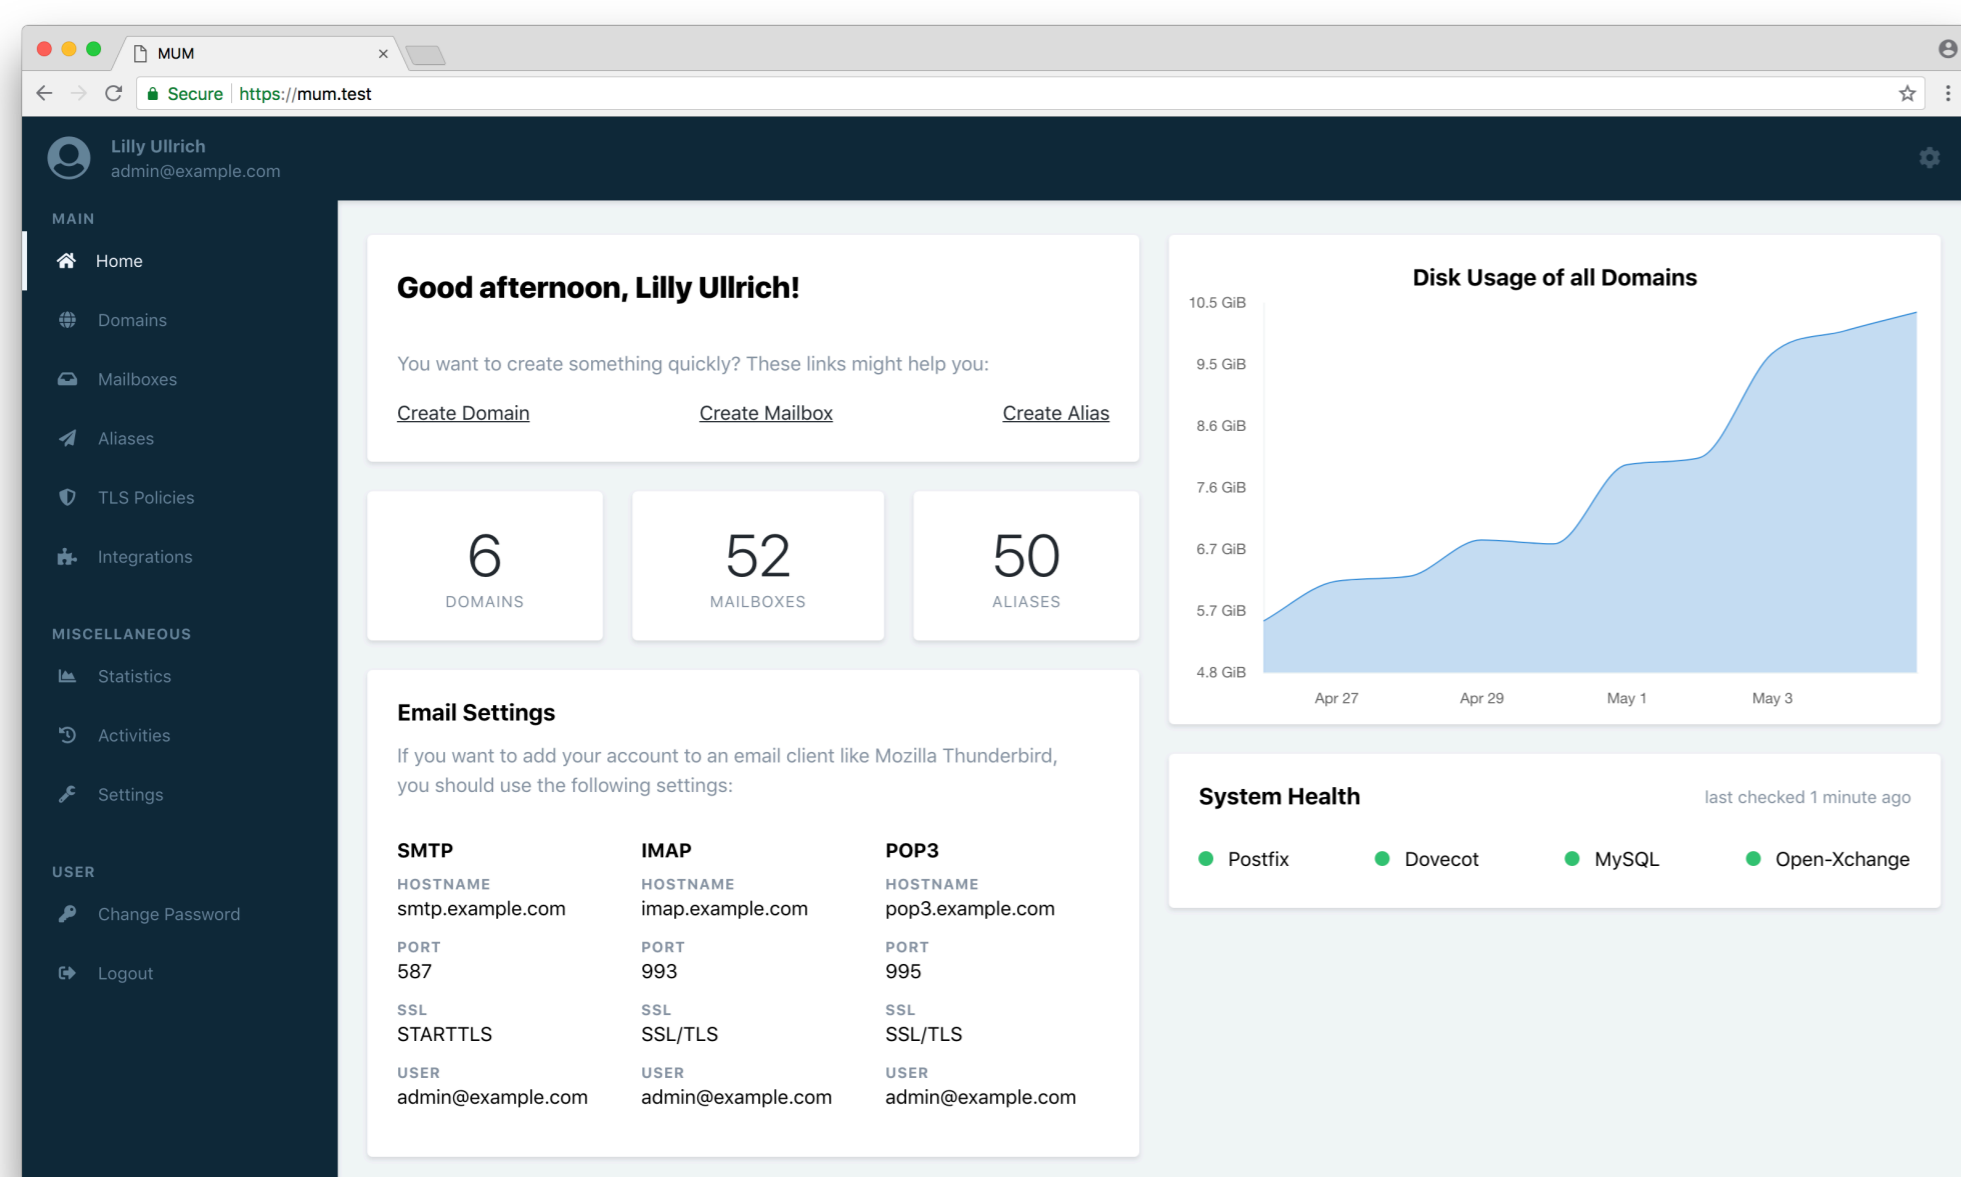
MUM

Secure | https://mum.test

Lilly Ullrich
admin@example.com

MAIN
Home
Domains
Mailboxes
Aliases
TLS Policies
Integrations

MISCELLANEOUS
Statistics
Activities
Settings

USER
Change Password
Logout

Good afternoon, Lilly Ullrich!

You want to create something quickly? These links might help you:

Create Domain Create Mailbox Create Alias

6
DOMAINS

52
MAILBOXES

50
ALIASES

Email Settings

If you want to add your account to an email client like Mozilla Thunderbird, you should use the following settings:

SMTP
HOSTNAME
smtp.example.com
PORT
587
SSL
STARTTLS
USER
admin@example.com

IMAP
HOSTNAME
imap.example.com
PORT
993
SSL
SSL/TLS
USER
admin@example.com

POP3
HOSTNAME
pop3.example.com
PORT
995
SSL
SSL/TLS
USER
admin@example.com

Disk Usage of all Domains

10.5 GiB
9.5 GiB
8.6 GiB
7.6 GiB
6.7 GiB
5.7 GiB
4.8 GiB
Apr 27 Apr 29 May 1 May 3

System Health
last checked 1 minute ago

Postfix Dovecot MySQL Open-Xchange